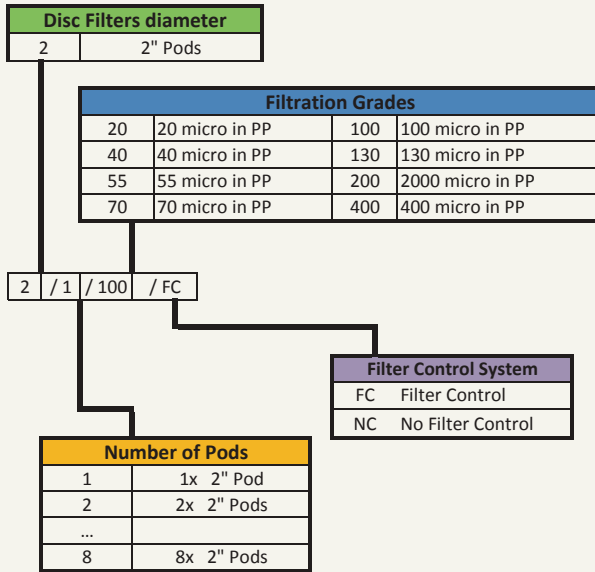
| Disc Filters diameter | |
|---|---|
| 2 | 2" Pods |

| Filtration Grades | | | |
|---|---|---|---|
| 20 | 20 micro in PP | 100 | 100 micro in PP |
| 40 | 40 micro in PP | 130 | 130 micro in PP |
| 55 | 55 micro in PP | 200 | 2000 micro in PP |
| 70 | 70 micro in PP | 400 | 400 micro in PP |

| 2 | / 1 | / 100 | / FC |
|---|---|---|---|

| Filter Control System | |
|---|---|
| FC | Filter Control |
| NC | No Filter Control |

| Number of Pods | |
|---|---|
| 1 | 1x 2" Pod |
| 2 | 2x 2" Pods |
| ... | |
| 8 | 8x 2" Pods |